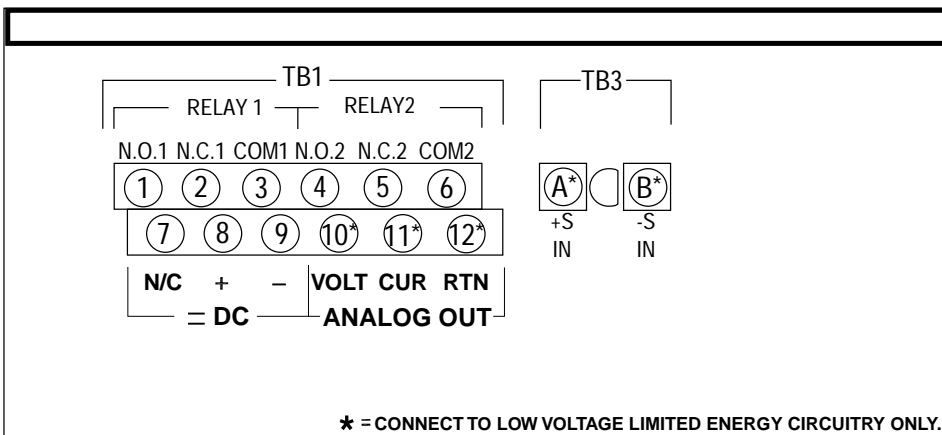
TB1

RELAY 1 RELAY2

N.O.1 N.C.1 COM1 N.O.2 N.C.2 COM2

1 2 3 4 5 6

7 8 9 10* 11* 12*

N/C + – VOLT CUR RTN

= DC ANALOG OUT

TB3

A* B*

+S IN -S IN

* = CONNECT TO LOW VOLTAGE LIMITED ENERGY CIRCUITRY ONLY.